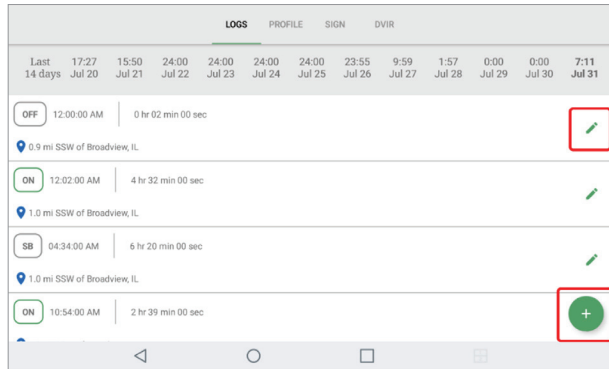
LOGS PROFILE SIGN DVIR

| Last 14 days | 17:27 Jul 20 | 15:50 Jul 21 | 24:00 Jul 22 | 24:00 Jul 23 | 24:00 Jul 24 | 24:00 Jul 25 | 23:55 Jul 26 | 9:59 Jul 27 | 1:57 Jul 28 | 0:00 Jul 29 | 0:00 Jul 30 | 7:11 Jul 31 |
|---|---|---|---|---|---|---|---|---|---|---|---|---|

OFF 12:00:00 AM 0 hr 02 min 00 sec
0.9 mi SSW of Broadview, IL

ON 12:02:00 AM 4 hr 32 min 00 sec
1.0 mi SSW of Broadview, IL

SB 04:34:00 AM 6 hr 20 min 00 sec
1.0 mi SSW of Broadview, IL

ON 10:54:00 AM 2 hr 39 min 00 sec